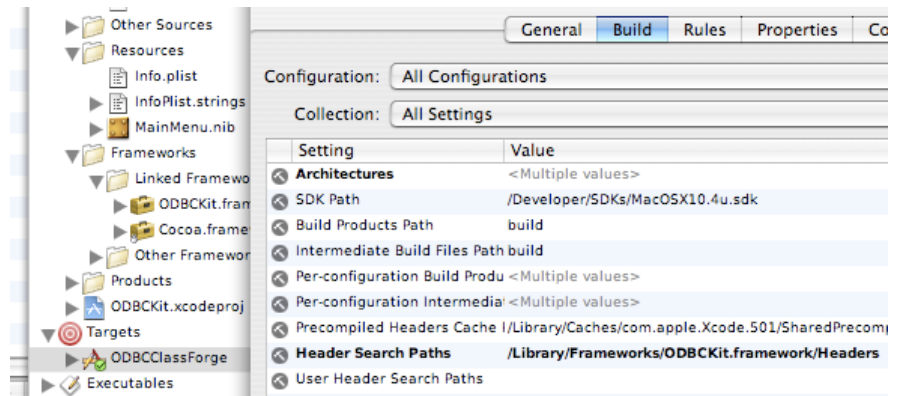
Other Sources
Resources
Info.plist
InfoPlist.strings
MainMenu.nib
Frameworks
Linked Framewo
ODBCKit.fram
Cocoa.frame
Other Framewor
Products
ODBCKit.xcodeproj
Targets
ODBCClassForge
Executables

General | Build | Rules | Properties | Co

Configuration: All Configurations

Collection: All Settings

| Setting | Value |
|---|---|
| Architectures | <Multiple values> |
| SDK Path | /Developer/SDKs/MacOSX10.4u.sdk |
| Build Products Path | build |
| Intermediate Build Files Path | build |
| Per-configuration Build Produ | <Multiple values> |
| Per-configuration Intermediat | <Multiple values> |
| Precompiled Headers Cache | /Library/Caches/com.apple.Xcode.501/SharedPrecom |
| Header Search Paths | /Library/Frameworks/ODBCKit.framework/Headers |
| User Header Search Paths | |